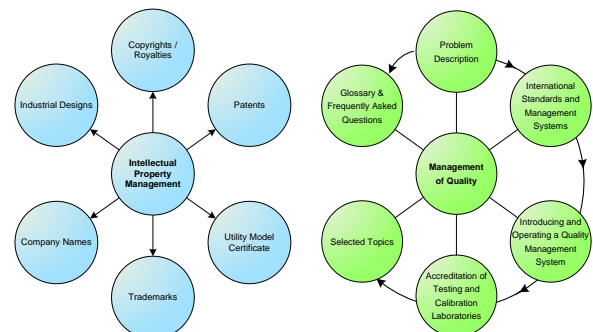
Copyrights / Royalties

Industrial Designs

Patents

Intellectual Property Management

Company Names

Utility Model Certificate

Trademarks

Problem Description

Glossary & Frequently Asked Questions

International Standards and Management Systems

Management of Quality

Selected Topics

Introducing and Operating a Quality Management System

Accreditation of Testing and Calibration Laboratories